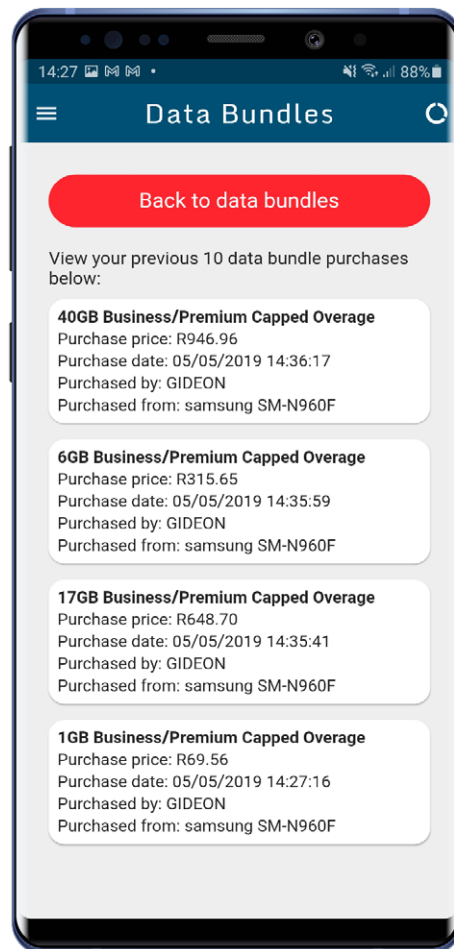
14:27 88%

Data Bundles

Back to data bundles

View your previous 10 data bundle purchases below:

40GB Business/Premium Capped Overage
Purchase price: R946.96
Purchase date: 05/05/2019 14:36:17
Purchased by: GIDEON
Purchased from: samsung SM-N960F

6GB Business/Premium Capped Overage
Purchase price: R315.65
Purchase date: 05/05/2019 14:35:59
Purchased by: GIDEON
Purchased from: samsung SM-N960F

17GB Business/Premium Capped Overage
Purchase price: R648.70
Purchase date: 05/05/2019 14:35:41
Purchased by: GIDEON
Purchased from: samsung SM-N960F

1GB Business/Premium Capped Overage
Purchase price: R69.56
Purchase date: 05/05/2019 14:27:16
Purchased by: GIDEON
Purchased from: samsung SM-N960F